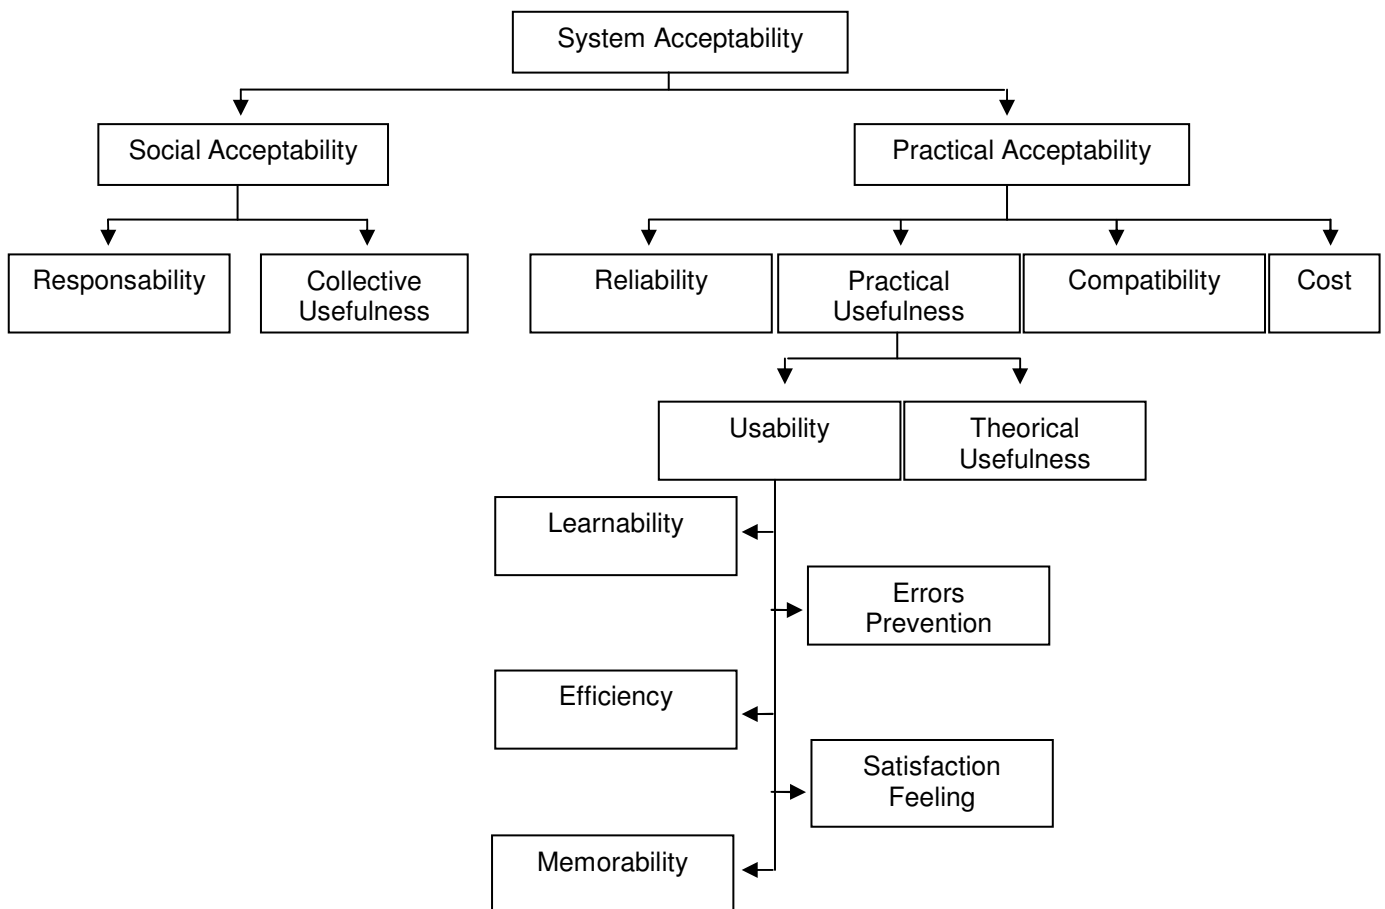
System Acceptability

Social Acceptability

Practical Acceptability

Responsability

Collective Usefulness

Reliability

Practical Usefulness

Compatibility

Cost

Usability

Theorical Usefulness

Learnability

Errors Prevention

Efficiency

Satisfaction Feeling

Memorability